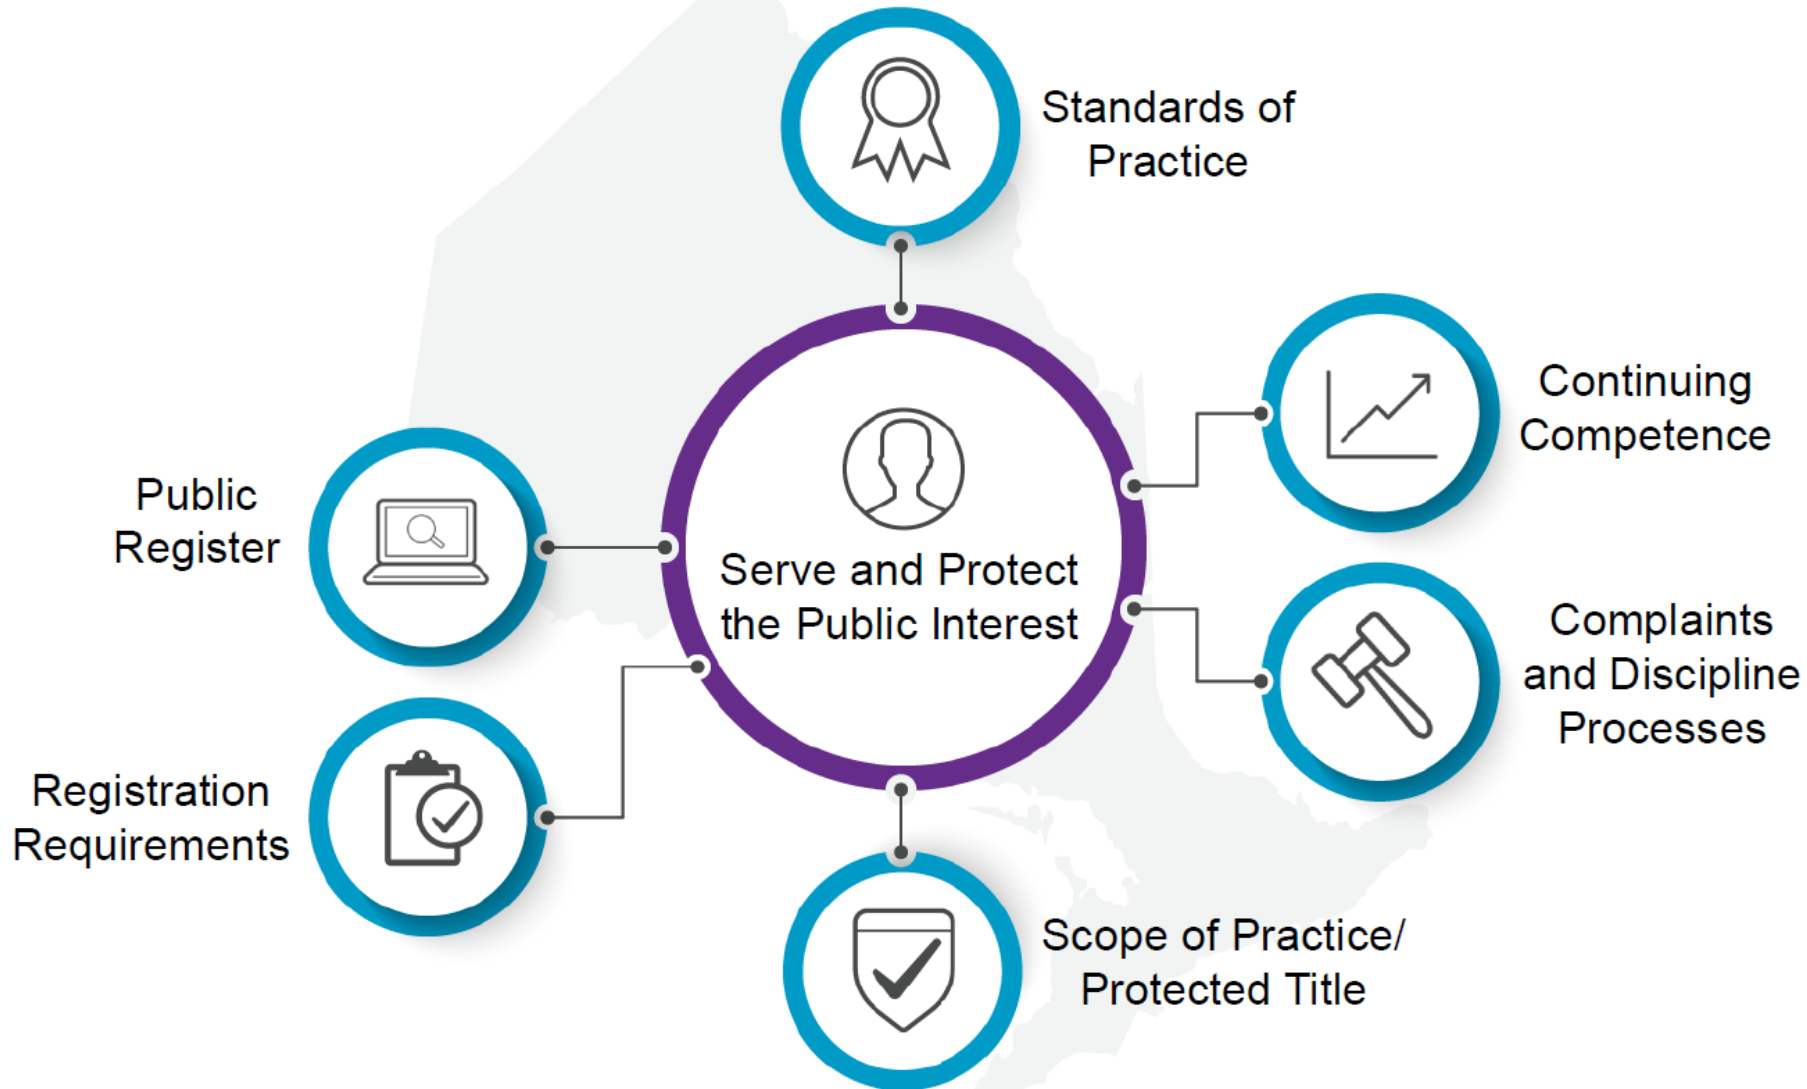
Standards of Practice

Continuing Competence

Public Register

Serve and Protect the Public Interest

Complaints and Discipline Processes

Registration Requirements

Scope of Practice/ Protected Title